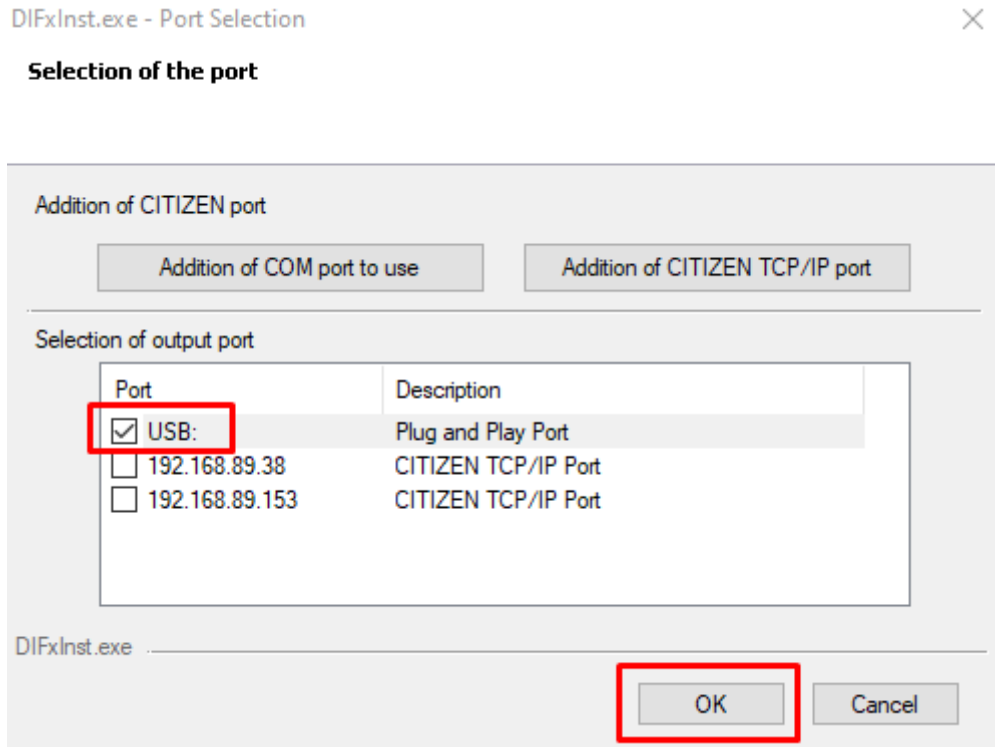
DIFxInst.exe - Port Selection

Selection of the port

Addition of CITIZEN port

Addition of COM port to use

Addition of CITIZEN TCP/IP port

Selection of output port

| Port | Description |
|---|---|
| ☑ USB: | Plug and Play Port |
| ☐ 192.168.89.38 | CITIZEN TCP/IP Port |
| ☐ 192.168.89.153 | CITIZEN TCP/IP Port |

DIFxInst.exe

OK

Cancel